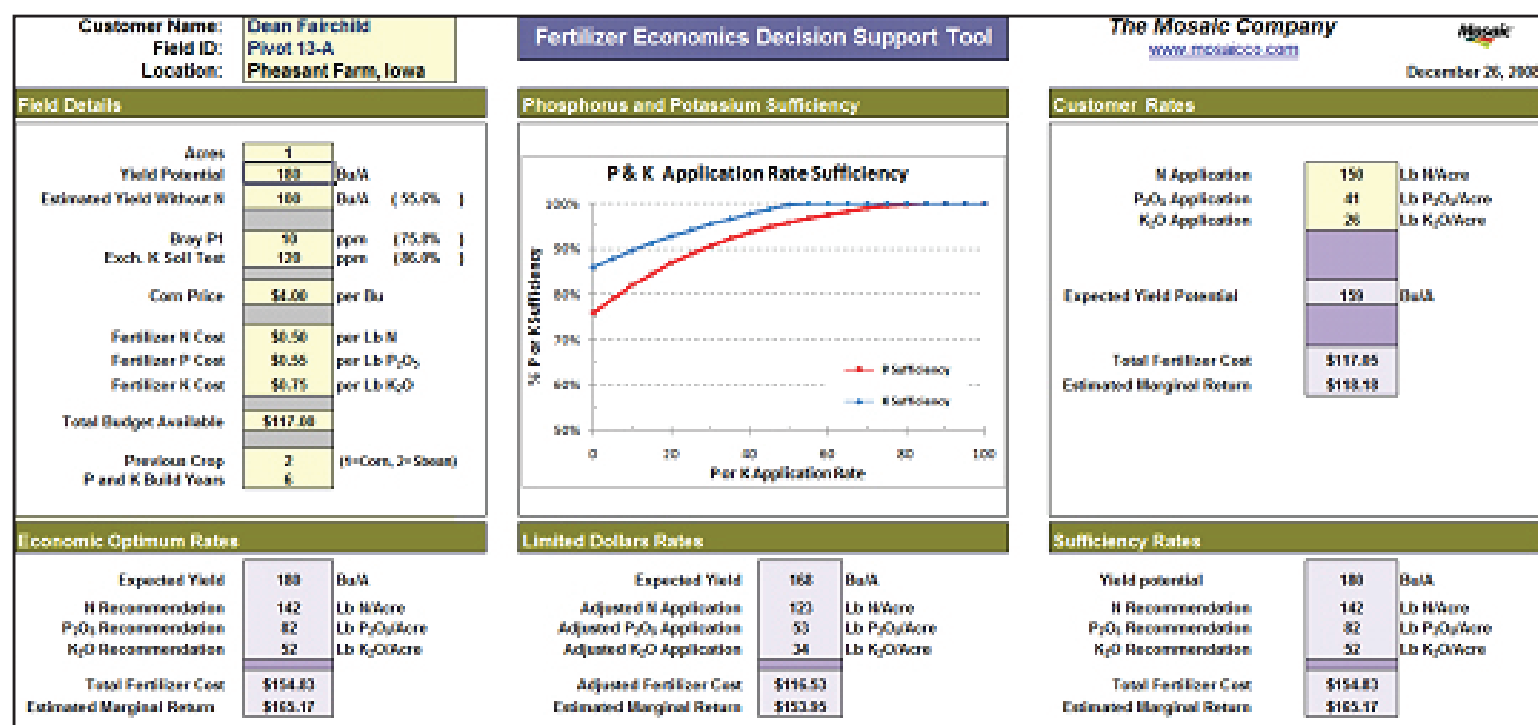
Customer Name: Dean Fairchild
Field ID: Pivot 13-A
Location: Pheasant Farm, Iowa

Fertilizer Economics Decision Support Tool

The Mosaic Company
www.mosaicco.com
Mosaic
December 26, 2008

Field Details

| | | | |
|---|---|---|---|
| Acres | 1 | | |
| Yield Potential | 180 | Bu/A | |
| Estimated Yield Without N | 100 | Bu/A | ( 55.6% ) |
| Bray P1 | 10 | ppm | ( 75.8% ) |
| Exch. K Soil Test | 130 | ppm | ( 86.0% ) |
| Corn Price | $4.00 | per Bu | |
| Fertilizer N Cost | $0.50 | per Lb N | |
| Fertilizer P Cost | $0.55 | per Lb $P_2O_5$ | |
| Fertilizer K Cost | $0.75 | per Lb $K_2O$ | |
| Total Budget Available | $117.00 | | |
| Previous Crop | 2 | (1=Corn, 2=Sbean) | |
| P and K Build Years | 6 | | |

Phosphorus and Potassium Sufficiency

P & K Application Rate Sufficiency

100%
90%
80%
70%
60%
50%
% P or K Sufficiency
0 20 40 60 80 100
P or K Application Rate
P Sufficiency
K Sufficiency

Customer Rates

| | | |
|---|---|---|
| N Application | 150 | Lb N/Acre |
| $P_2O_5$ Application | 41 | Lb $P_2O_5$/Acre |
| $K_2O$ Application | 26 | Lb $K_2O$/Acre |
| Expected Yield Potential | 159 | Bu/A |
| Total Fertilizer Cost | $117.85 | |
| Estimated Marginal Return | $118.18 | |

Economic Optimum Rates

| | | |
|---|---|---|
| Expected Yield | 180 | Bu/A |
| N Recommendation | 142 | Lb N/Acre |
| $P_2O_5$ Recommendation | 82 | Lb $P_2O_5$/Acre |
| $K_2O$ Recommendation | 52 | Lb $K_2O$/Acre |
| Total Fertilizer Cost | $154.83 | |
| Estimated Marginal Return | $165.17 | |

Limited Dollars Rates

| | | |
|---|---|---|
| Expected Yield | 168 | Bu/A |
| Adjusted N Application | 123 | Lb N/Acre |
| Adjusted $P_2O_5$ Application | 53 | Lb $P_2O_5$/Acre |
| Adjusted $K_2O$ Application | 34 | Lb $K_2O$/Acre |
| Adjusted Fertilizer Cost | $116.53 | |
| Estimated Marginal Return | $153.95 | |

Sufficiency Rates

| | | |
|---|---|---|
| Yield potential | 180 | Bu/A |
| N Recommendation | 142 | Lb N/Acre |
| $P_2O_5$ Recommendation | 82 | Lb $P_2O_5$/Acre |
| $K_2O$ Recommendation | 52 | Lb $K_2O$/Acre |
| Total Fertilizer Cost | $154.83 | |
| Estimated Marginal Return | $165.17 | |